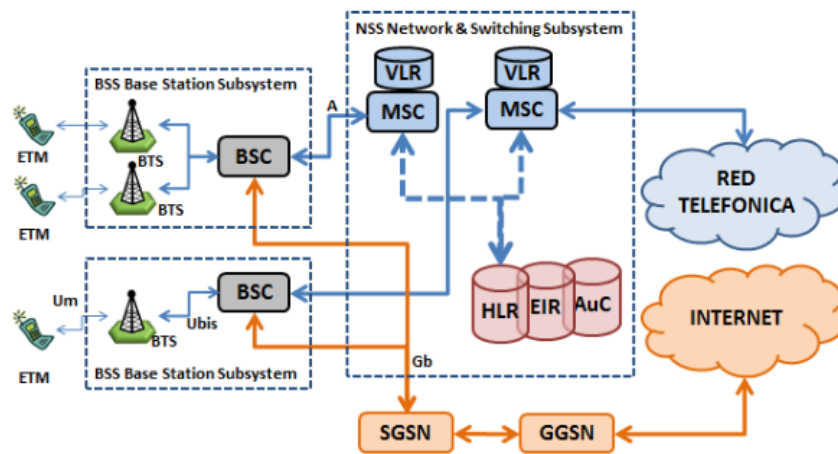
NSS Network & Switching Subsystem

BSS Base Station Subsystem

VLR
MSC
VLR
MSC

A

ETM
BTS
ETM
BTS
BSC

RED TELEFONICA

HLR
EIR
AuC

Um
BSC
Ubis
BTS
ETM

INTERNET

BSS Base Station Subsystem

Gb

SGSN
GGSN